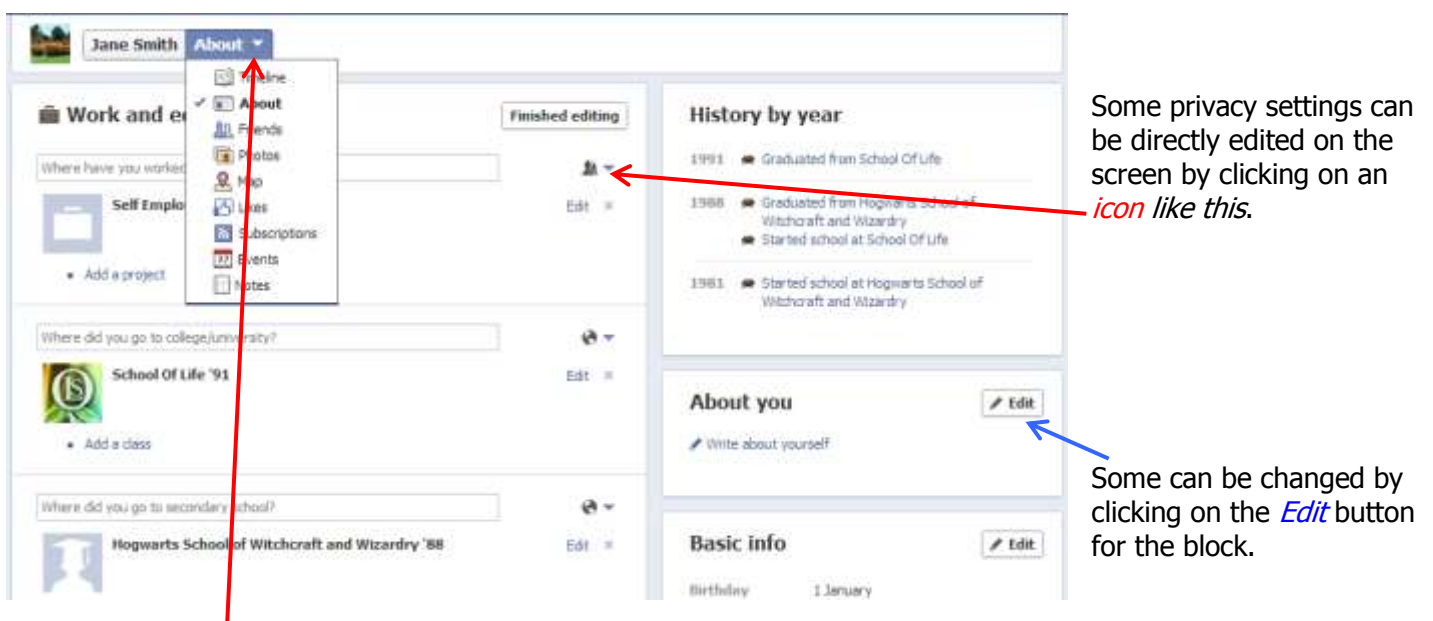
Jane Smith About

Timeline
About
Friends
Photos
Map
Likes
Subscriptions
Events
Notes

Work and e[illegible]

Finished editing

Where have you worke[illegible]

Self Emplo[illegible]

Edit

• Add a project

Where did you go to college/university?

School Of Life '91

Edit

• Add a class

Where did you go to secondary school?

Hogwarts School of Witchcraft and Wizardry '88

Edit

History by year

1991 Graduated from School Of Life

1988 Graduated from Hogwarts School of Witchcraft and Wizardry
Started school at School Of Life

1981 Started school at Hogwarts School of Witchcraft and Wizardry

About you

Edit

Write about yourself

Basic info

Edit

Birthday 1 January

Some privacy settings can be directly edited on the screen by clicking on an icon like this.

Some can be changed by clicking on the Edit button for the block.